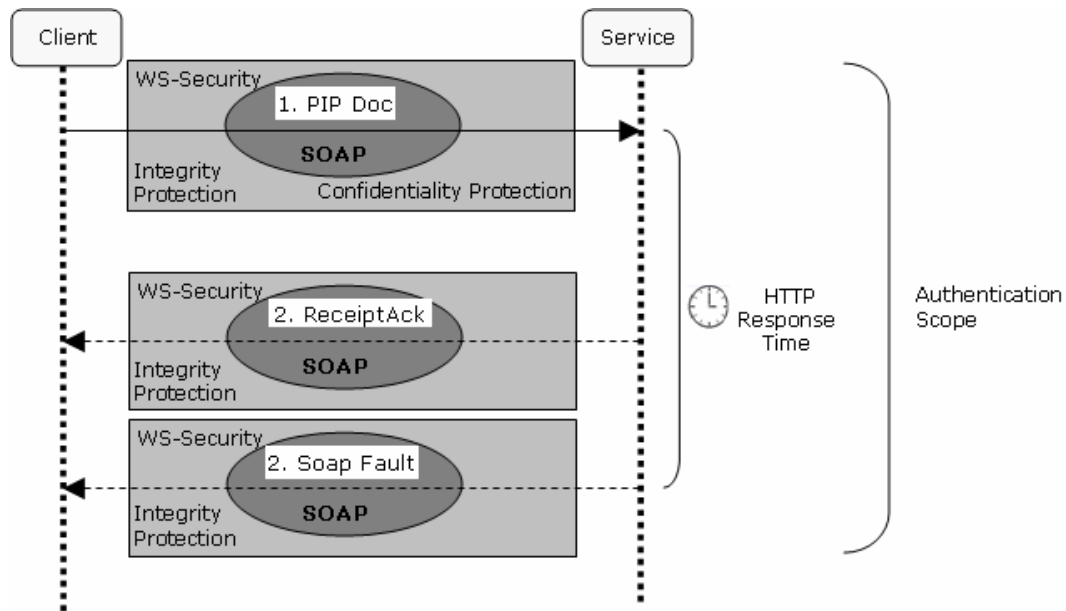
Client

Service

WS-Security

1. PIP Doc

SOAP

Integrity Protection

Confidentiality Protection

WS-Security

2. ReceiptAck

SOAP

Integrity Protection

WS-Security

2. Soap Fault

SOAP

Integrity Protection

HTTP Response Time

Authentication Scope